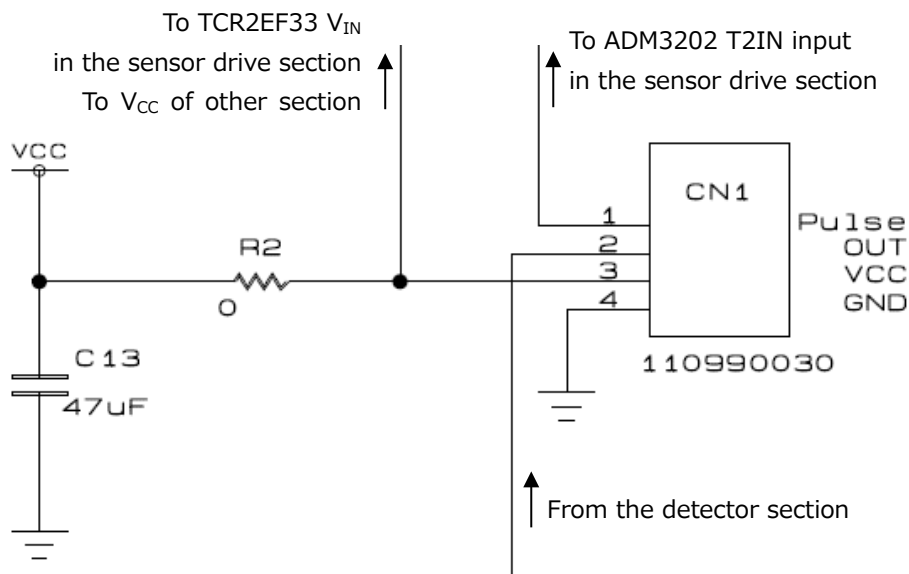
To TCR2EF33 $V_{IN}$
in the sensor drive section
To $V_{CC}$ of other section

To ADM3202 T2IN input
in the sensor drive section

VCC

CN1

1
2
3
4

Pulse
OUT
VCC
GND

R2
0

C13
47uF

110990030

From the detector section